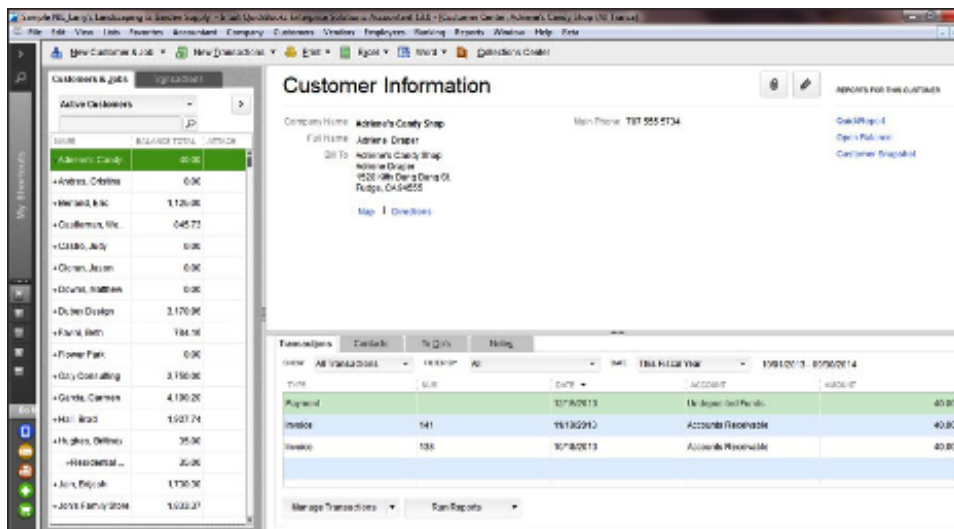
Sample Rb_Larry's Landscaping & Garden Supply - Intuit QuickBooks Enterprise Solutions: Accountant 14.0 - [Customer Center: Adriene's Candy Shop (All Transactions)]

File Edit View Lists Favorites Accountant Company Customers Vendors Employees Banking Reports Window Help Beta

New Customer & Job ▾ New Transactions ▾ Print ▾ Excel ▾ Word ▾ Collections Center

My Shortcuts

Customers & Jobs Transactions

Active Customers

| NAME | BALANCE TOTAL | ATTACH |
|---|---|---|
| Adriene's Candy | 40.00 | |
| +Andres, Cristina | 0.00 | |
| +Bernard, Inc. | 1,126.00 | |
| +Castleman, Mic... | 645.73 | |
| +Castillo, Judy | 0.00 | |
| +Cloran, Jason | 0.00 | |
| +Downs, Matthew | 0.00 | |
| +Dubon Design | 2,170.96 | |
| +Family, Beth | 784.16 | |
| +Flower Park | 0.00 | |
| +Gary Consulting | 3,750.00 | |
| +Garcia, Carmen | 4,136.20 | |
| +Hall, Brad | 1,937.74 | |
| +Hughes, Brittney | 35.00 | |
| +Residential ... | 35.00 | |
| +Jen, Elijah | 1,738.30 | |
| +Jon's Family Store | 1,032.37 | |

Customer Information

Company Name Adriene's Candy Shop
Full Name Adriene Draper
Bill To Adriene's Candy Shop Adriene Draper 1520 Kith Dana Dana St. Fudge, CA 94555

Main Phone 737 555 5734

Map | Directions

REPORTS FOR THIS CUSTOMER
QuickReport
Open Balance
Customer Snapshot

Transactions Contacts To Do's Notes

SHOW All Transactions FILTER BY All DATE This Fiscal Year 10/01/2013 - 09/30/2014

| TYPE | NUM | DATE ▾ | ACCOUNT | AMOUNT |
|---|---|---|---|---|
| Payment | | 12/15/2013 | Undeposited Funds | 40.00 |
| Invoice | 141 | 11/13/2013 | Accounts Receivable | 40.00 |
| Invoice | 108 | 10/18/2013 | Accounts Receivable | 40.00 |

Manage Transactions ▾ Run Reports ▾